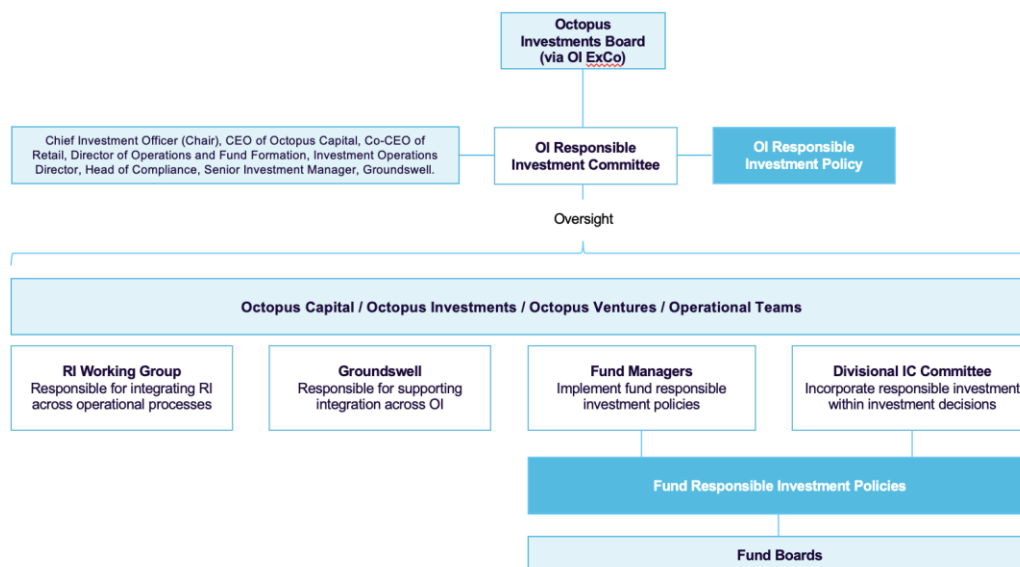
Octopus Investments Board (via OI ExCo)

Chief Investment Officer (Chair), CEO of Octopus Capital, Co-CEO of Retail, Director of Operations and Fund Formation, Investment Operations Director, Head of Compliance, Senior Investment Manager, Groundswell.

OI Responsible Investment Committee

OI Responsible Investment Policy

Oversight

Octopus Capital / Octopus Investments / Octopus Ventures / Operational Teams

RI Working Group
Responsible for integrating RI across operational processes

Groundswell
Responsible for supporting integration across OI

Fund Managers
Implement fund responsible investment policies

Divisional IC Committee
Incorporate responsible investment within investment decisions

Fund Responsible Investment Policies

Fund Boards